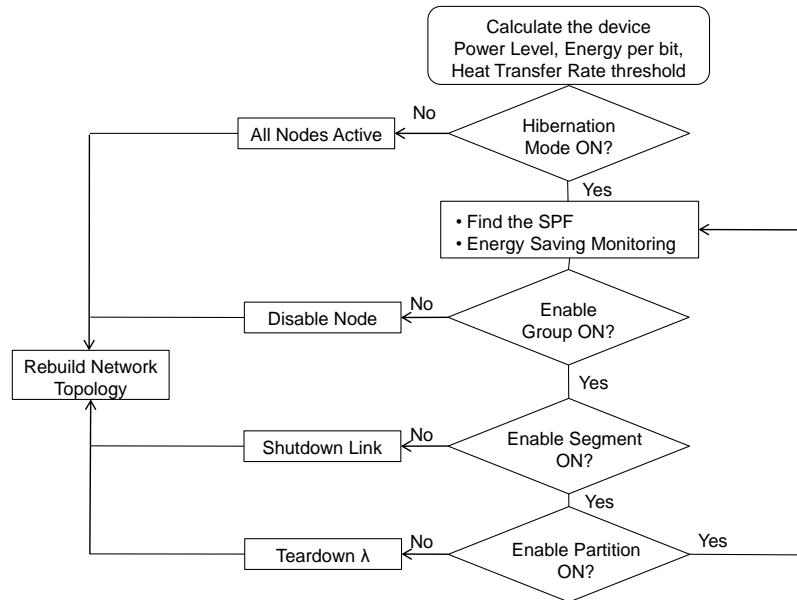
Calculate the device Power Level, Energy per bit, Heat Transfer Rate threshold

No

All Nodes Active

Hibernation Mode ON?

Yes

• Find the SPF
• Energy Saving Monitoring

No

Disable Node

Enable Group ON?

Rebuild Network Topology

Yes

No

Shutdown Link

Enable Segment ON?

Yes

No

Teardown λ

Enable Partition ON?

Yes